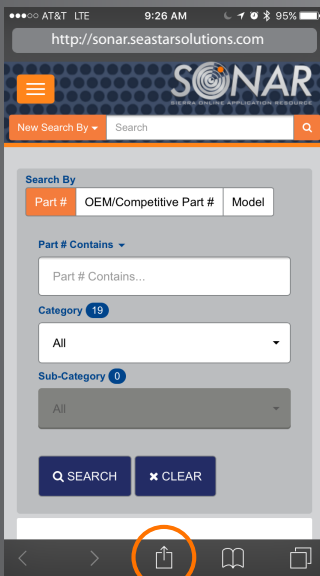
●●●○○ AT&T LTE 9:26 AM 95%

http://sonar.seastarsolutions.com

SONAR
SIERRA ONLINE APPLICATION RESOURCE

New Search By ▾ Search

Search By
Part # OEM/Competitive Part # Model

Part # Contains ▾
Part # Contains...

Category 19
All

Sub-Category 0
All

SEARCH ✖ CLEAR